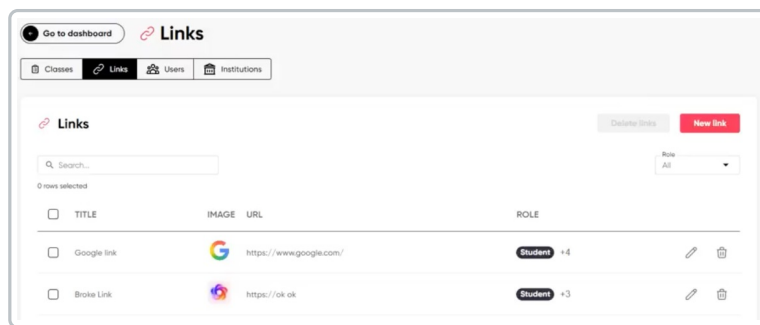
Go to dashboard Links

Classes | Links | Users | Institutions

Links

Delete links New link

Search...

Role
All

0 rows selected

| | TITLE | IMAGE | URL | ROLE |
|---|---|---|---|---|
| | Google link | G | https://www.google.com/ | Student +4 |
| | Broke Link | | https://ok ok | Student +3 |